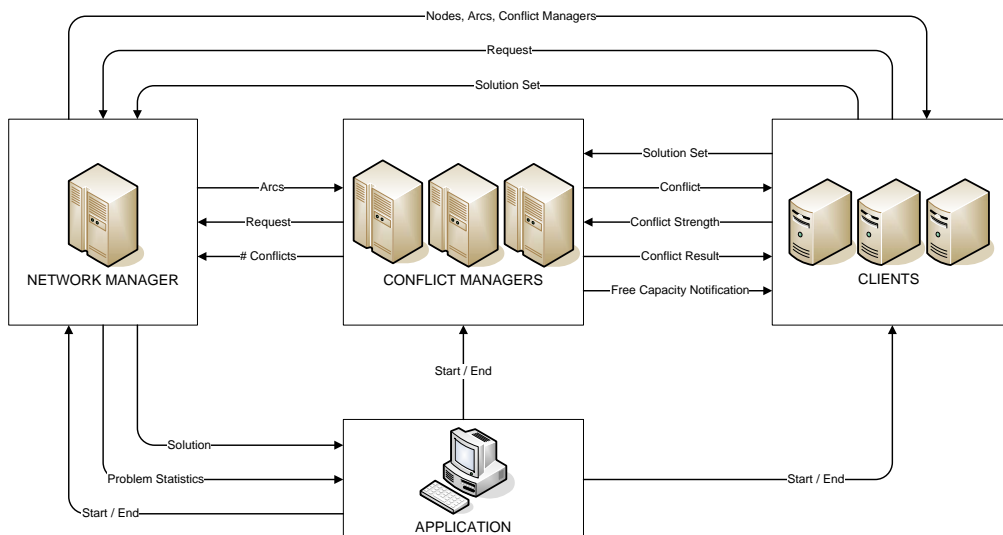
Nodes, Arcs, Conflict Managers
Request
Solution Set
NETWORK MANAGER
Arcs
Request
# Conflicts
CONFLICT MANAGERS
Solution Set
Conflict
Conflict Strength
Conflict Result
Free Capacity Notification
CLIENTS
Start / End
Solution
Problem Statistics
Start / End
APPLICATION
Start / End